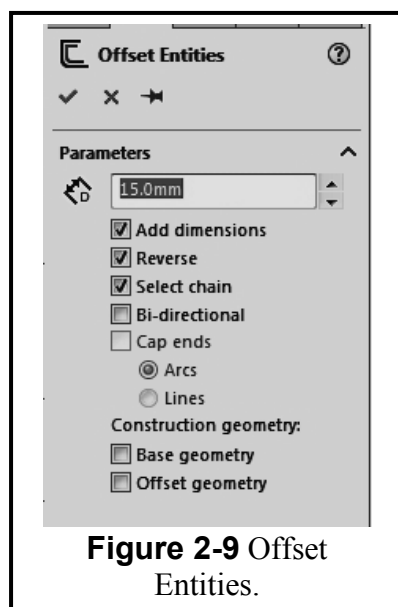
Offset Entities

Parameters

15.0mm

Add dimensions

Reverse

Select chain

Bi-directional

Cap ends

Arcs

Lines

Construction geometry:

Base geometry

Offset geometry

**Figure 2-9** Offset Entities.